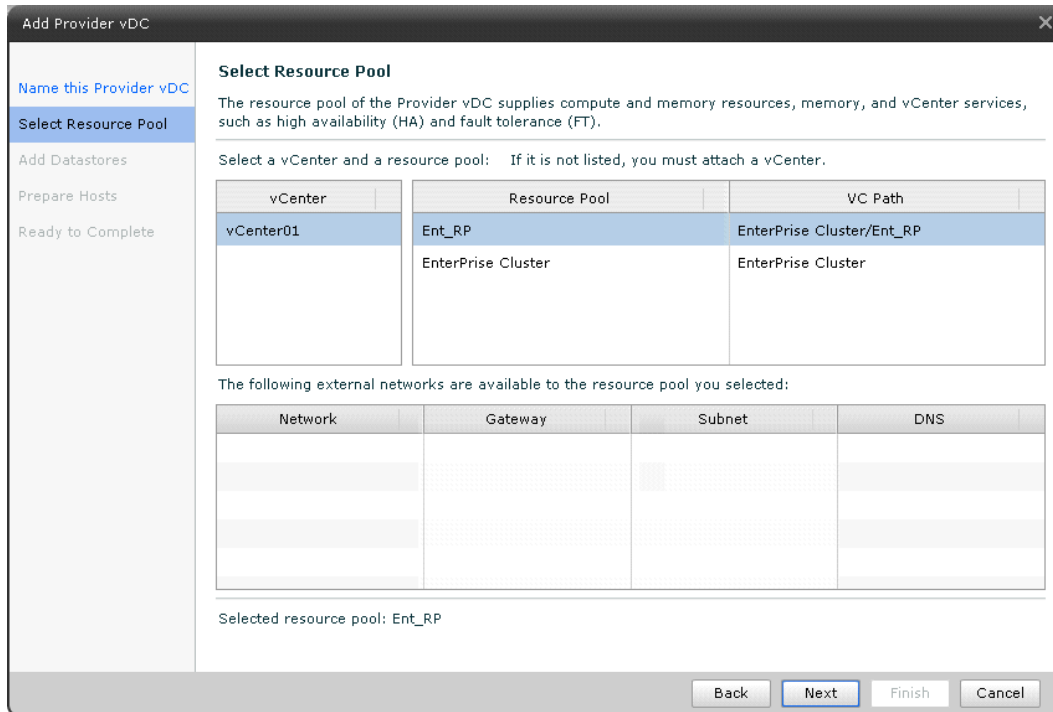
Add Provider vDC

Name this Provider vDC
Select Resource Pool
Add Datastores
Prepare Hosts
Ready to Complete

Select Resource Pool

The resource pool of the Provider vDC supplies compute and memory resources, memory, and vCenter services, such as high availability (HA) and fault tolerance (FT).

Select a vCenter and a resource pool: If it is not listed, you must attach a vCenter.

| vCenter |
|---|
| vCenter01 |

| Resource Pool | VC Path |
|---|---|
| Ent_RP | EnterPrise Cluster/Ent_RP |
| EnterPrise Cluster | EnterPrise Cluster |

The following external networks are available to the resource pool you selected:

| Network | Gateway | Subnet | DNS |
|---|---|---|---|

Selected resource pool: Ent_RP

Back Next Finish Cancel